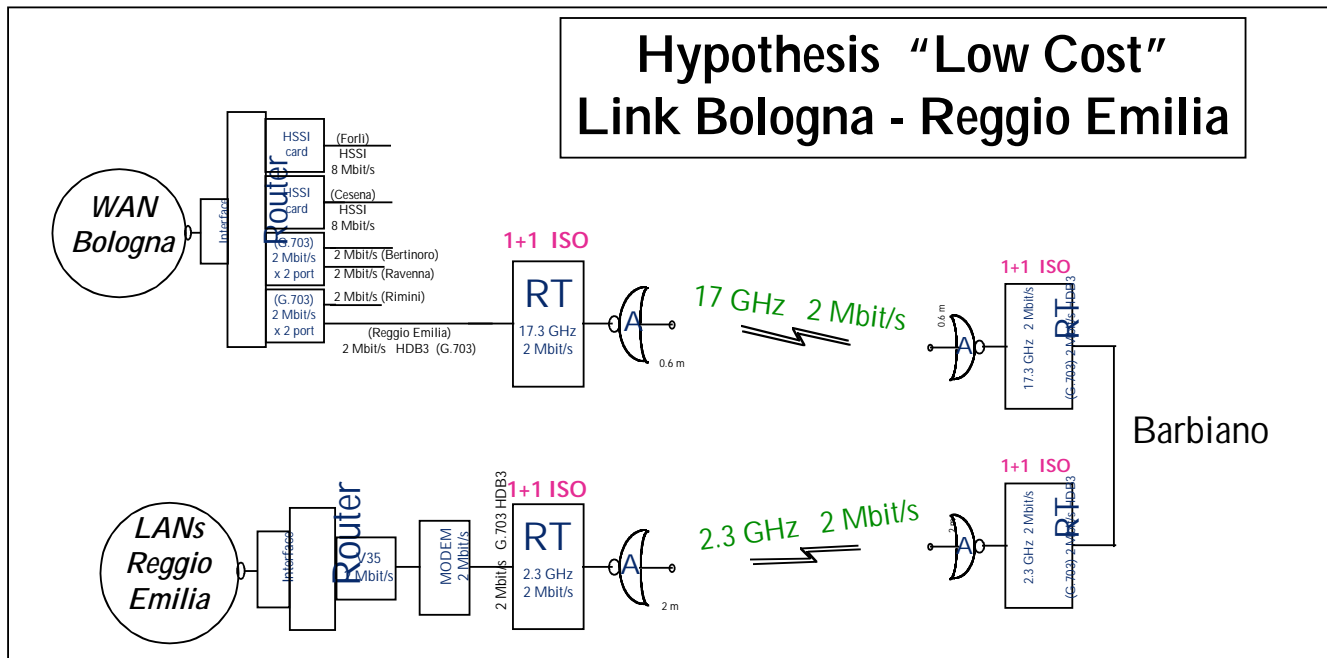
Hypothesis "Low Cost"
Link Bologna - Reggio Emilia

WAN
Bologna

Interface

Router

HSSI card
(Forlì)
HSSI
8 Mbit/s

HSSI card
(Cesena)
HSSI
8 Mbit/s

(G.703)
2 Mbit/s
x 2 port
2 Mbit/s (Bertinoro)
2 Mbit/s (Ravenna)

(G.703)
2 Mbit/s
x 2 port
2 Mbit/s (Rimini)
(Reggio Emilia)
2 Mbit/s HDB3 (G.703)

1+1 ISO
RT
17.3 GHz
2 Mbit/s

A
0.6 m

17 GHz 2 Mbit/s

1+1 ISO
0.6 m
A
17.3 GHz 2 Mbit/s
RT
(G.703) 2 Mbit/s HDB3

Barbiano

LANs
Reggio
Emilia

Interface

Router
V35
2 Mbit/s

MODEM
2 Mbit/s

2 Mbit/s G.703 HDB3

1+1 ISO
RT
2.3 GHz
2 Mbit/s

A
2 m

2.3 GHz 2 Mbit/s

1+1 ISO
2 m
A
2.3 GHz 2 Mbit/s
RT
(G.703) 2 Mbit/s HDB3